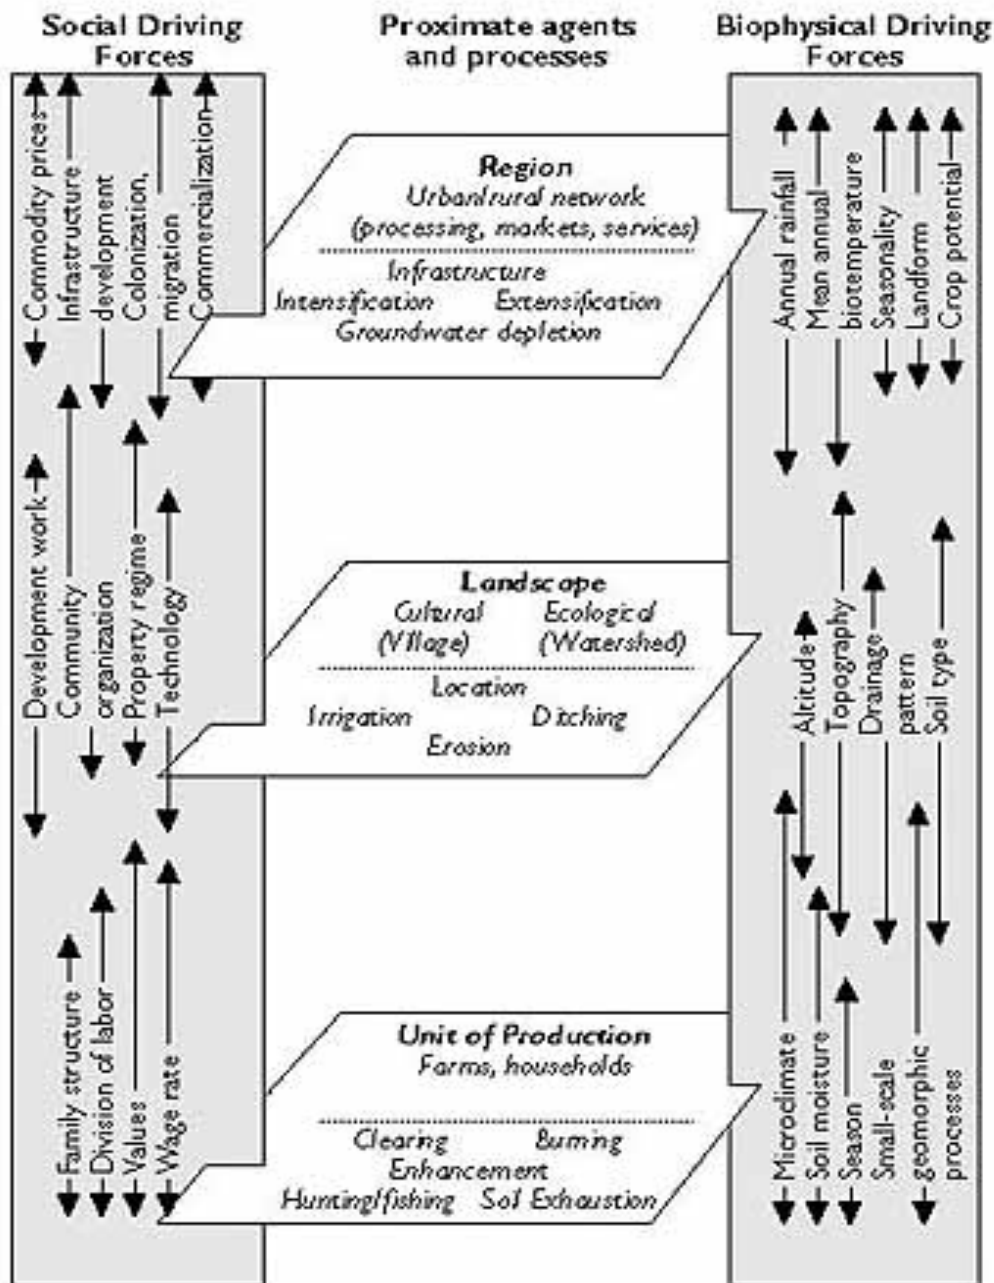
Social Driving Forces

Proximate agents and processes

Biophysical Driving Forces

Commodity prices
Infrastructure development
Colonization, migration
Commercialization

Region
Urban/rural network (processing, markets, services)
Infrastructure
Intensification Extensification
Groundwater depletion

Annual rainfall
Mean annual biotemperature
Seasonality
Landform
Crop potential

Development work
Community organization
Property regime
Technology

Landscape
Cultural (Village) Ecological (Watershed)
Location
Irrigation Ditching
Erosion

Altitude
Topography
Drainage pattern
Soil type

Family structure
Division of labor
Values
Wage rate

Unit of Production
Farms, households
Clearing Burning
Enhancement
Hunting/fishing Soil Exhaustion

Microclimate
Soil moisture
Season
Small-scale geomorphic processes